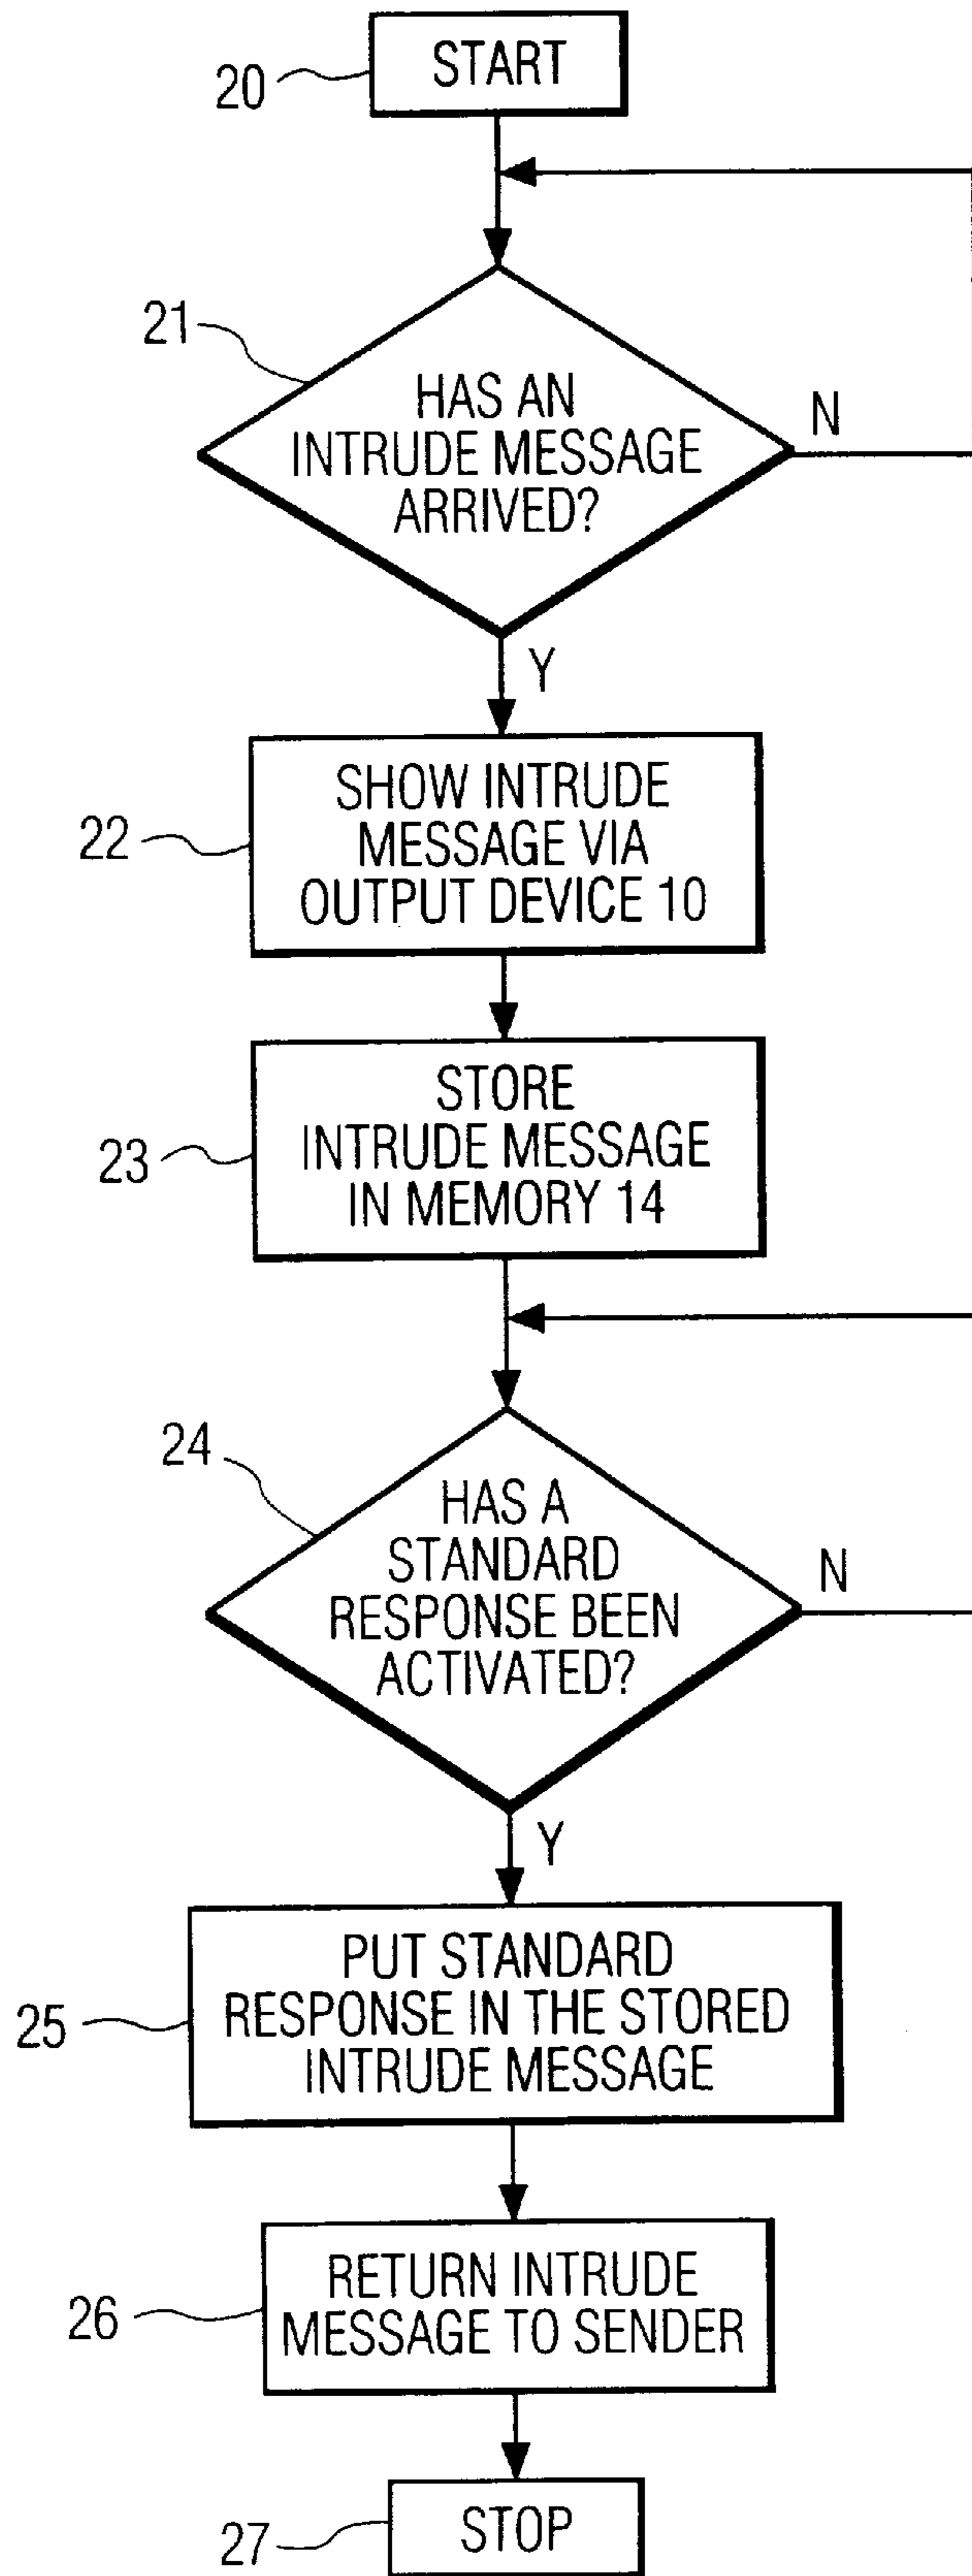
20
START

21
HAS AN INTRUDE MESSAGE ARRIVED?
N
Y

22
SHOW INTRUDE MESSAGE VIA OUTPUT DEVICE 10

23
STORE INTRUDE MESSAGE IN MEMORY 14

24
HAS A STANDARD RESPONSE BEEN ACTIVATED?
N
Y

25
PUT STANDARD RESPONSE IN THE STORED INTRUDE MESSAGE

26
RETURN INTRUDE MESSAGE TO SENDER

27
STOP